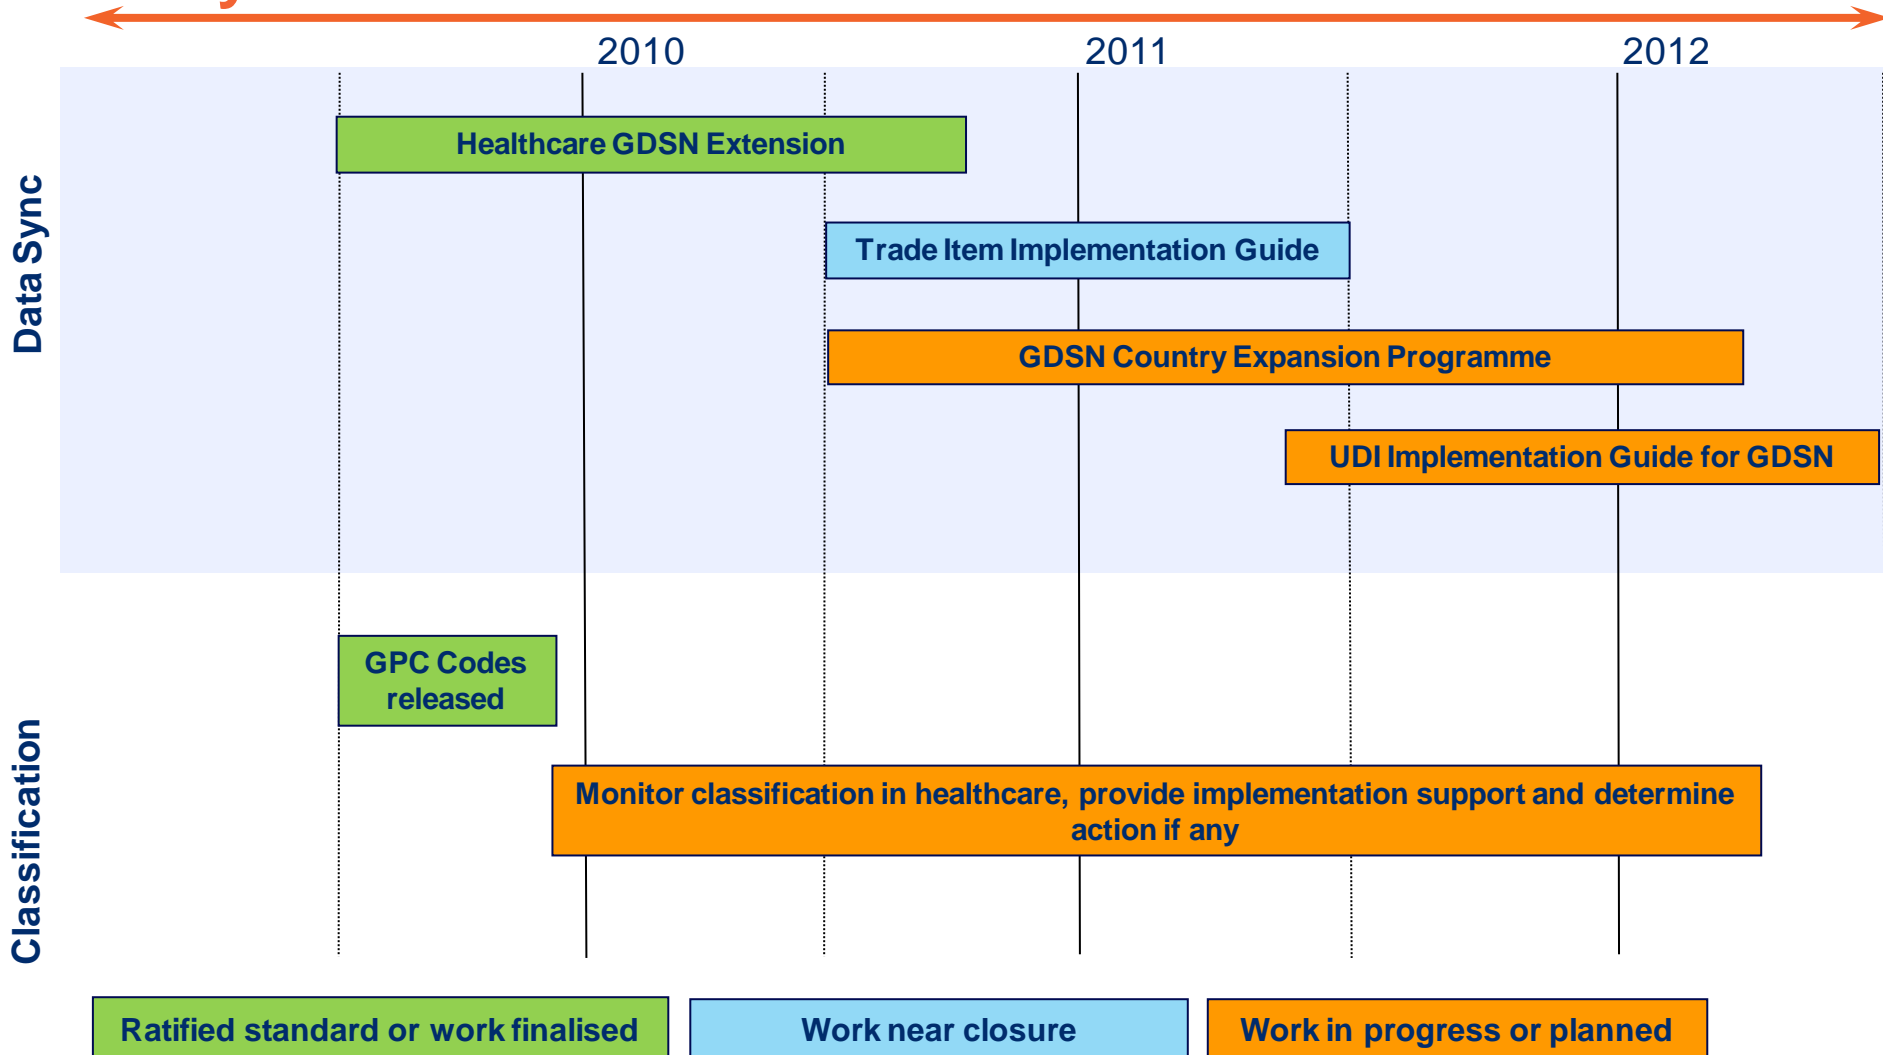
2010
2011
2012

Data Sync

Healthcare GDSN Extension

Trade Item Implementation Guide

GDSN Country Expansion Programme

UDI Implementation Guide for GDSN

Classification

GPC Codes released

Monitor classification in healthcare, provide implementation support and determine action if any

Ratified standard or work finalised

Work near closure

Work in progress or planned